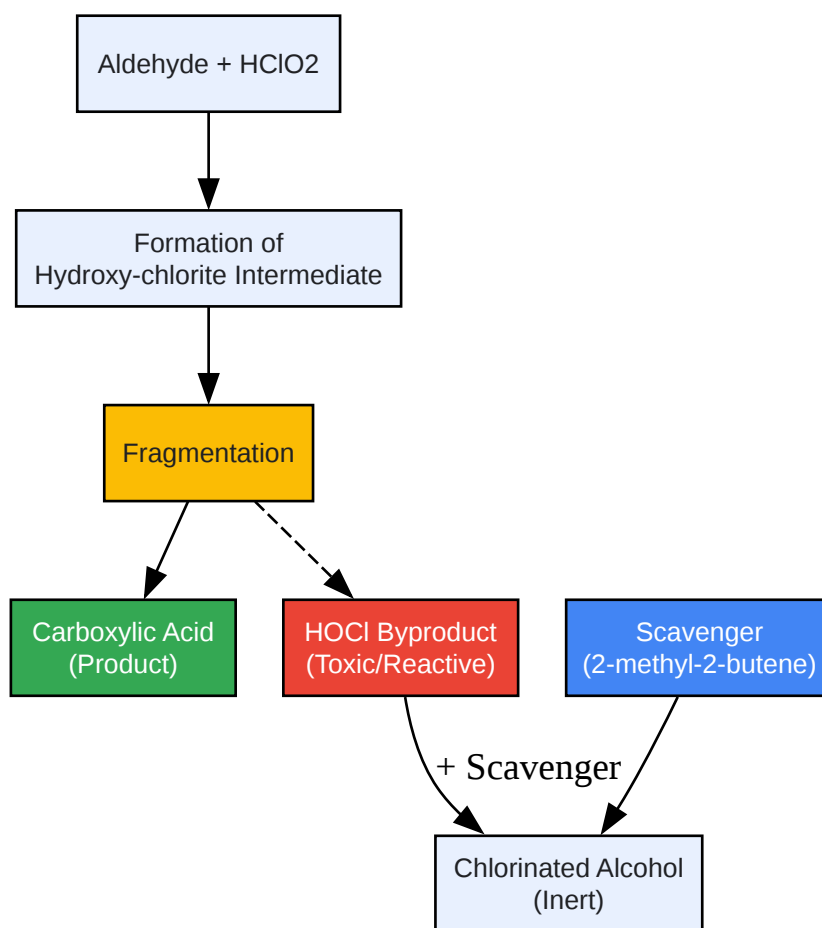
Aldehyde + HClO2

Formation of
Hydroxy-chlorite Intermediate

Fragmentation

Carboxylic Acid
(Product)

HOCl Byproduct
(Toxic/Reactive)

Scavenger
(2-methyl-2-butene)

+ Scavenger

Chlorinated Alcohol
(Inert)